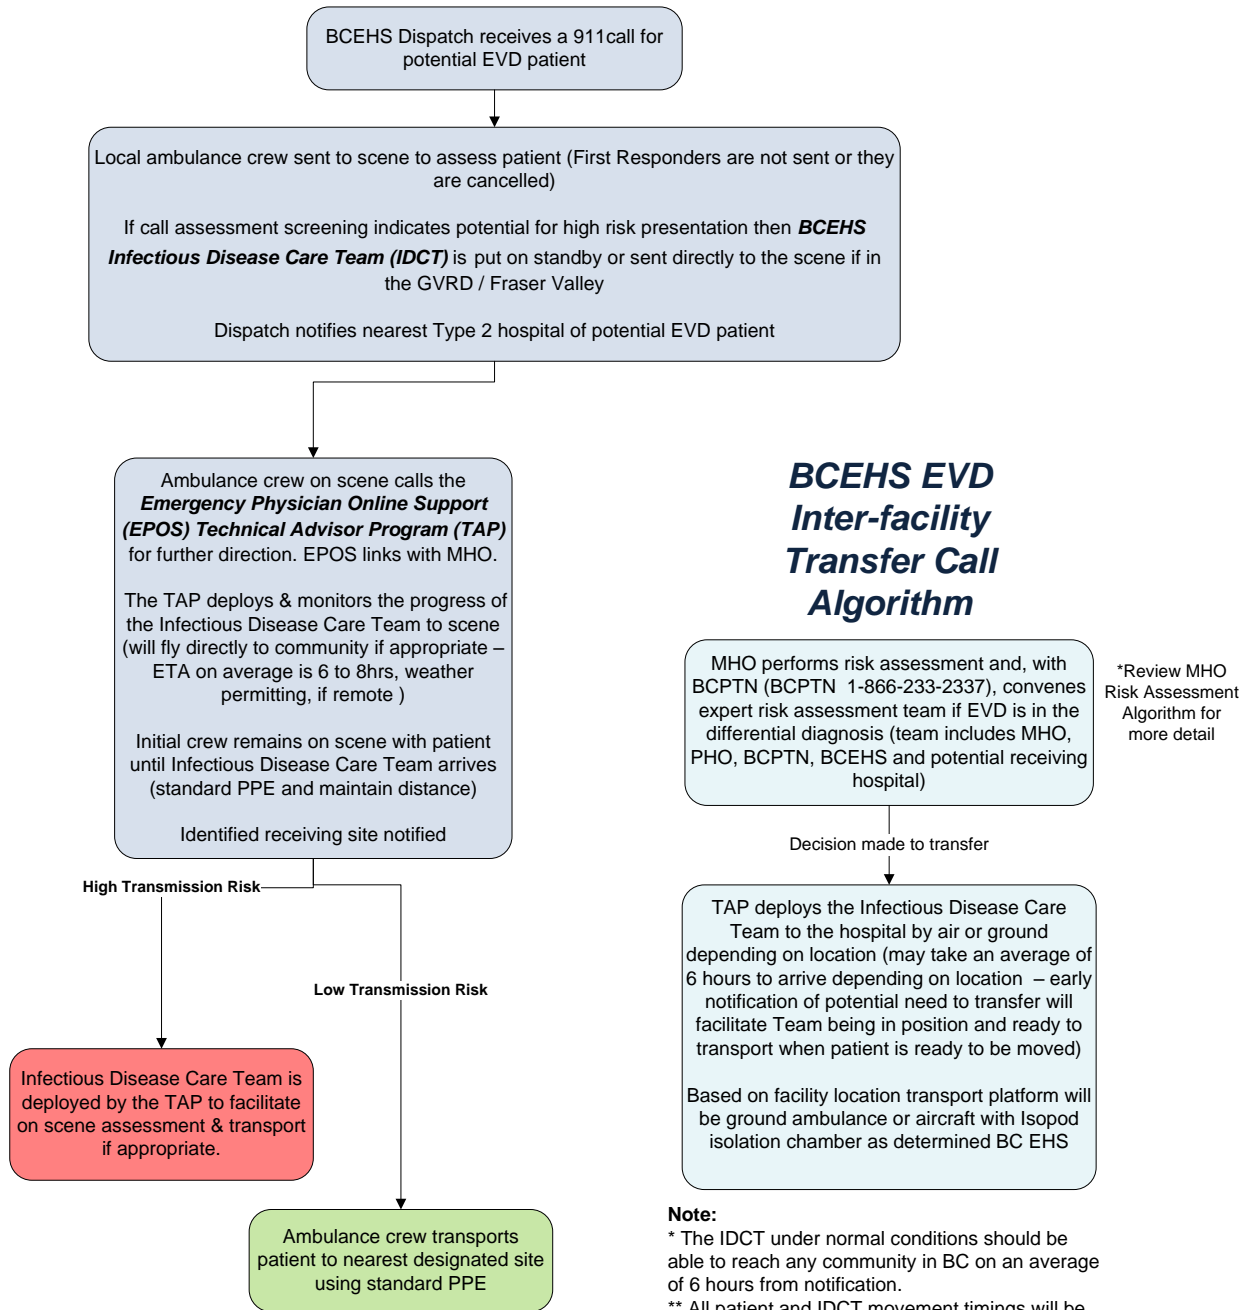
BCEHS Dispatch receives a 911call for potential EVD patient

Local ambulance crew sent to scene to assess patient (First Responders are not sent or they are cancelled)

If call assessment screening indicates potential for high risk presentation then ***BCEHS Infectious Disease Care Team (IDCT)*** is put on standby or sent directly to the scene if in the GVRD / Fraser Valley

Dispatch notifies nearest Type 2 hospital of potential EVD patient

Ambulance crew on scene calls the ***Emergency Physician Online Support (EPOS) Technical Advisor Program (TAP)*** for further direction. EPOS links with MHO.

The TAP deploys & monitors the progress of the Infectious Disease Care Team to scene (will fly directly to community if appropriate – ETA on average is 6 to 8hrs, weather permitting, if remote )

Initial crew remains on scene with patient until Infectious Disease Care Team arrives (standard PPE and maintain distance)

Identified receiving site notified

High Transmission Risk

Low Transmission Risk

Infectious Disease Care Team is deployed by the TAP to facilitate on scene assessment & transport if appropriate.

Ambulance crew transports patient to nearest designated site using standard PPE

BCEHS EVD Inter-facility Transfer Call Algorithm

MHO performs risk assessment and, with BCPTN (BCPTN 1-866-233-2337), convenes expert risk assessment team if EVD is in the differential diagnosis (team includes MHO, PHO, BCPTN, BCEHS and potential receiving hospital)

*Review MHO Risk Assessment Algorithm for more detail

Decision made to transfer

TAP deploys the Infectious Disease Care Team to the hospital by air or ground depending on location (may take an average of 6 hours to arrive depending on location – early notification of potential need to transfer will facilitate Team being in position and ready to transport when patient is ready to be moved)

Based on facility location transport platform will be ground ambulance or aircraft with Isopod isolation chamber as determined BC EHS

**Note:**
* The IDCT under normal conditions should be able to reach any community in BC on an average of 6 hours from notification.
** All patient and IDCT movement timings will be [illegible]